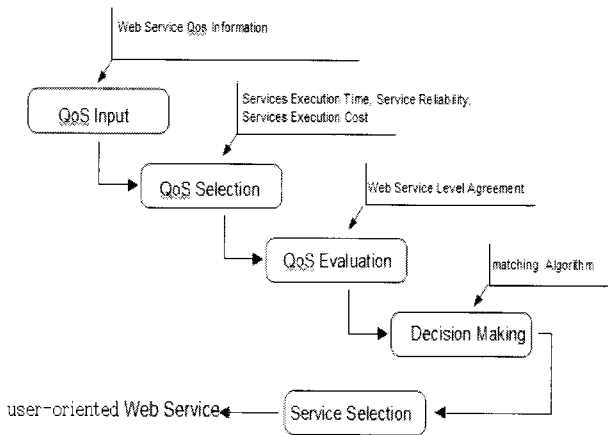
Web Service Qos Information

QoS Input

Services Execution Time, Service Reliability, Services Execution Cost

QoS Selection

Web Service Level Agreement

QoS Evaluation

matching Algorithm

Decision Making

user-oriented Web Service

Service Selection